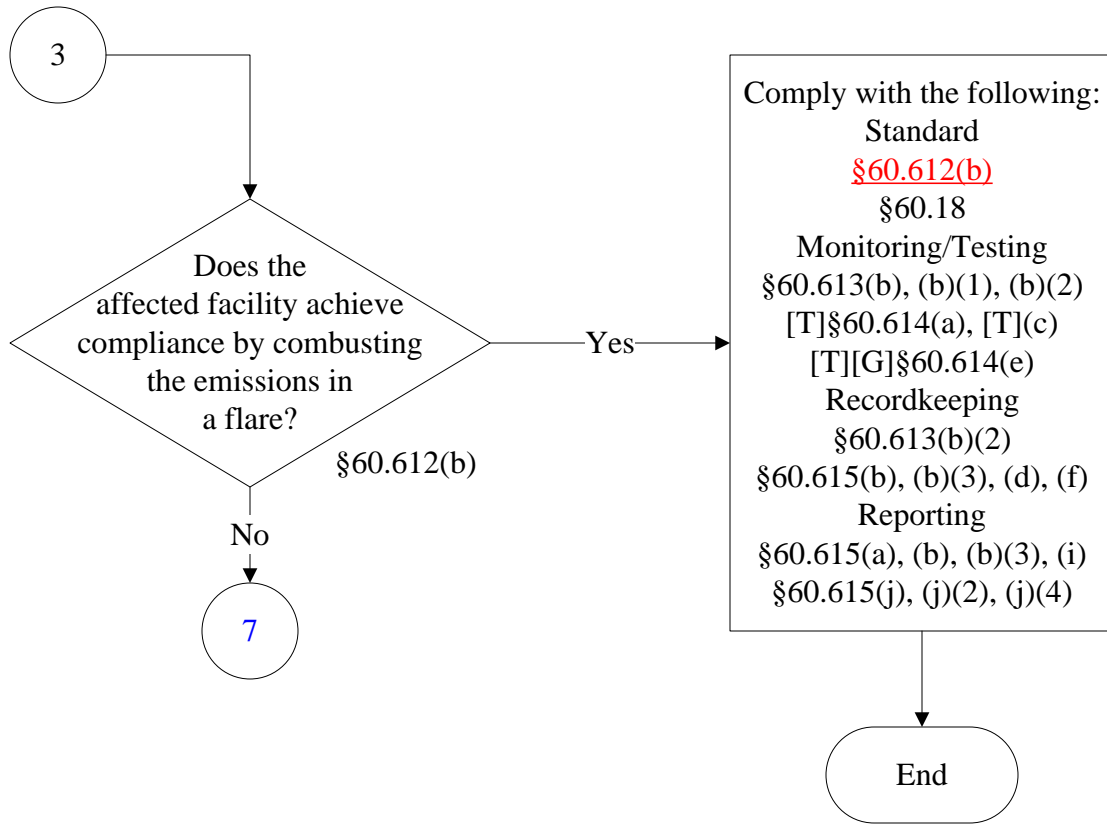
3

Does the affected facility achieve compliance by combusting the emissions in a flare?

§60.612(b)

Yes

No

7

Comply with the following:
Standard
§60.612(b)
§60.18
Monitoring/Testing
§60.613(b), (b)(1), (b)(2)
[T]§60.614(a), [T](c)
[T][G]§60.614(e)
Recordkeeping
§60.613(b)(2)
§60.615(b), (b)(3), (d), (f)
Reporting
§60.615(a), (b), (b)(3), (i)
§60.615(j), (j)(2), (j)(4)

End